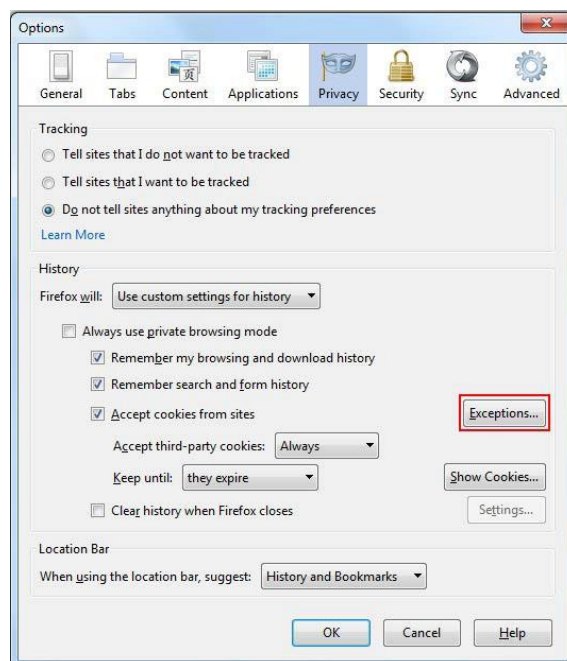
Options

General Tabs Content Applications Privacy Security Sync Advanced

Tracking

Tell sites that I do not want to be tracked

Tell sites that I want to be tracked

Do not tell sites anything about my tracking preferences

Learn More

History

Firefox will: Use custom settings for history

Always use private browsing mode

Remember my browsing and download history

Remember search and form history

Accept cookies from sites

Exceptions...

Accept third-party cookies: Always

Keep until: they expire

Show Cookies...

Clear history when Firefox closes

Settings...

Location Bar

When using the location bar, suggest: History and Bookmarks

OK Cancel Help